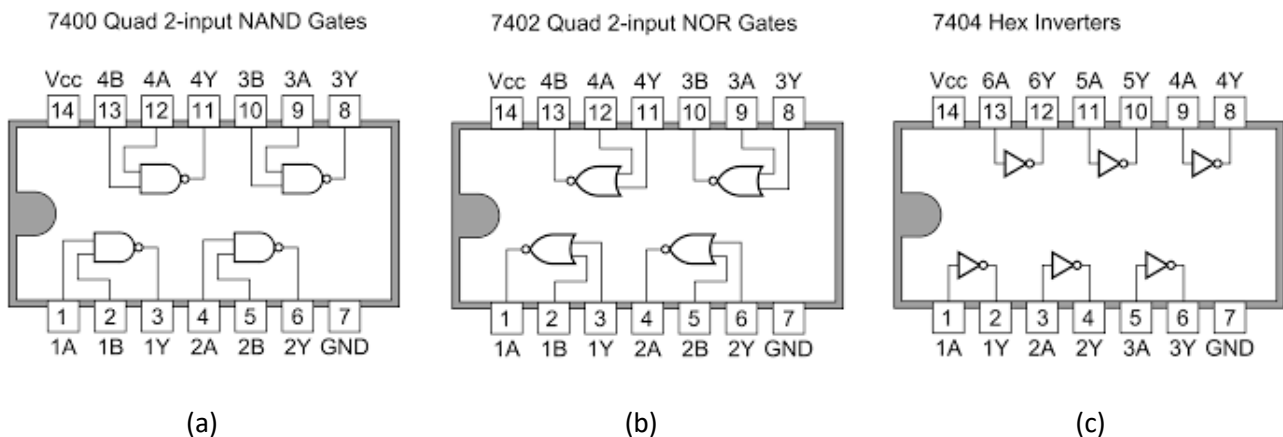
7400 Quad 2-input NAND Gates

Vcc 4B 4A 4Y 3B 3A 3Y
14 13 12 11 10 9 8

1 2 3 4 5 6 7
1A 1B 1Y 2A 2B 2Y GND

(a)

7402 Quad 2-input NOR Gates

Vcc 4B 4A 4Y 3B 3A 3Y
14 13 12 11 10 9 8

1 2 3 4 5 6 7
1A 1B 1Y 2A 2B 2Y GND

(b)

7404 Hex Inverters

Vcc 6A 6Y 5A 5Y 4A 4Y
14 13 12 11 10 9 8

1 2 3 4 5 6 7
1A 1Y 2A 2Y 3A 3Y GND

(c)